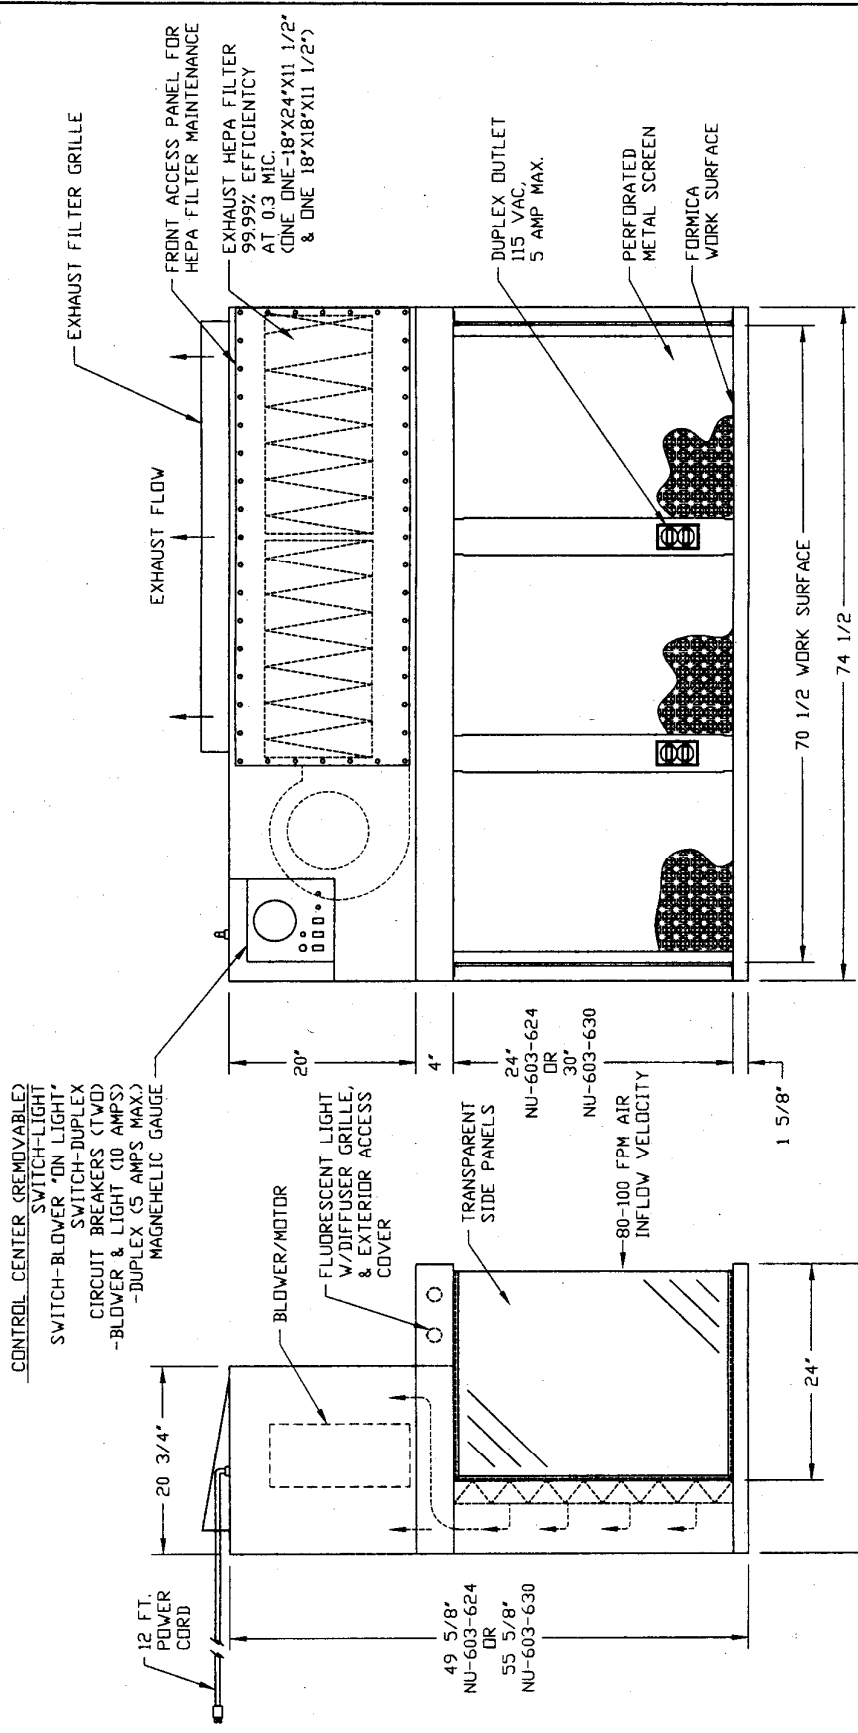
CONTROL CENTER (REMOVABLE)
SWITCH-LIGHT
SWITCH-BLOWER 'ON LIGHT'
SWITCH-DUPLEX
CIRCUIT BREAKERS (TWO)
-BLOWER & LIGHT (10 AMPS)
-DUPLEX (5 AMPS MAX.)
MAGNEHELIC GAUGE

EXHAUST FILTER GRILLE

FRONT ACCESS PANEL FOR HEPA FILTER MAINTENANCE

EXHAUST HEPA FILTER 99.99% EFFICIENTCY AT 0.3 MIC. (ONE ONE-18"X24"X11 1/2" & ONE 18"X18"X11 1/2")

EXHAUST FLOW

DUPLEX OUTLET 115 VAC, 5 AMP MAX.

PERFORATED METAL SCREEN

FORMICA WORK SURFACE

70 1/2 WORK SURFACE

74 1/2

20"

4"

24" NU-603-624 OR 30" NU-603-630

1 5/8"

12 FT. POWER CORD

20 3/4"

BLOWER/MOTOR

FLUORESCENT LIGHT W/DIFFUSER GRILLE, & EXTERIOR ACCESS COVER

TRANSPARENT SIDE PANELS

80-100 FPM AIR INFLOW VELOCITY

49 5/8" NU-603-624 OR 55 5/8" NU-603-630

24"